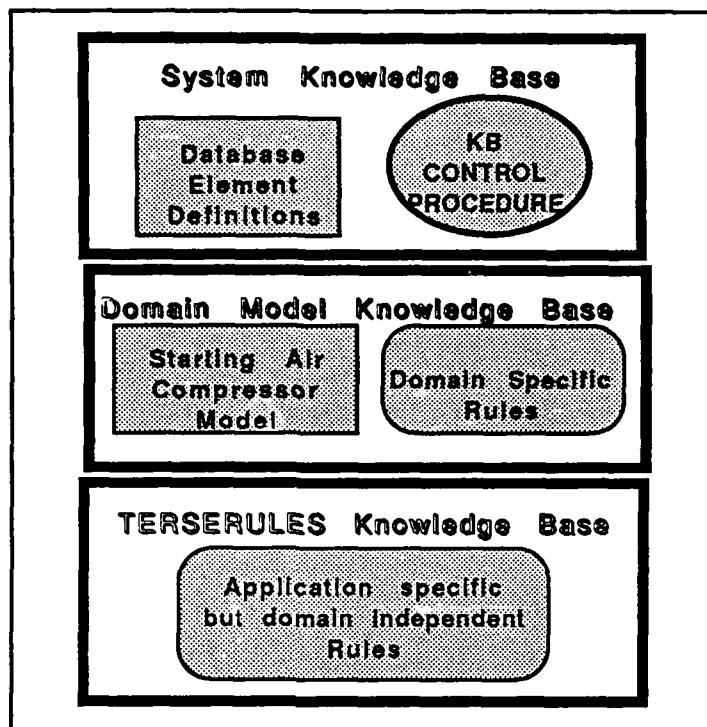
System Knowledge Base

Database Element Definitions

KB CONTROL PROCEDURE

Domain Model Knowledge Base

Starting Air Compressor Model

Domain Specific Rules

TERSERULES Knowledge Base

Application specific but domain independent Rules